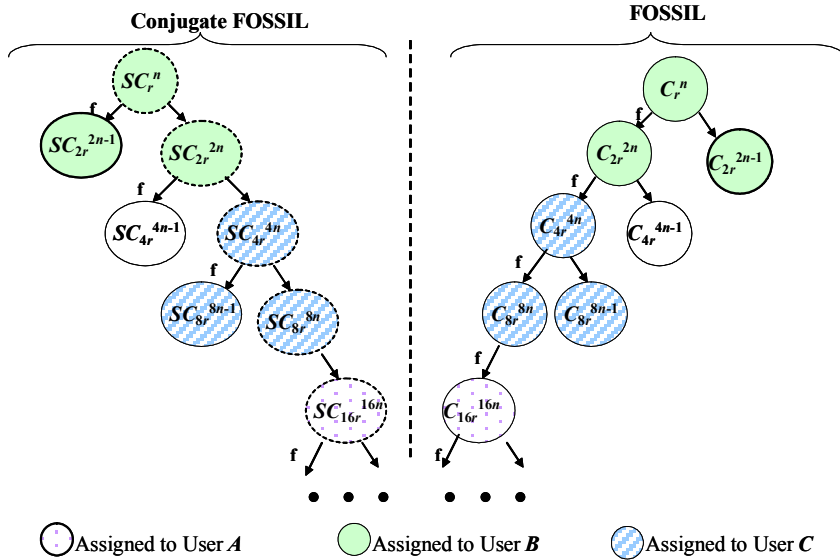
Conjugate FOSSIL

FOSSIL

$SC_r^{\ n}$

f

$SC_{2r}^{\ 2n-1}$

$SC_{2r}^{\ 2n}$

f

$SC_{4r}^{\ 4n-1}$

$SC_{4r}^{\ 4n}$

f

$SC_{8r}^{\ 8n-1}$

$SC_{8r}^{\ 8n}$

$SC_{16r}^{\ 16n}$

f

$C_r^{\ n}$

f

$C_{2r}^{\ 2n}$

$C_{2r}^{\ 2n-1}$

f

$C_{4r}^{\ 4n}$

$C_{4r}^{\ 4n-1}$

f

$C_{8r}^{\ 8n}$

$C_{8r}^{\ 8n-1}$

f

$C_{16r}^{\ 16n}$

f

Assigned to User $A$

Assigned to User $B$

Assigned to User $C$